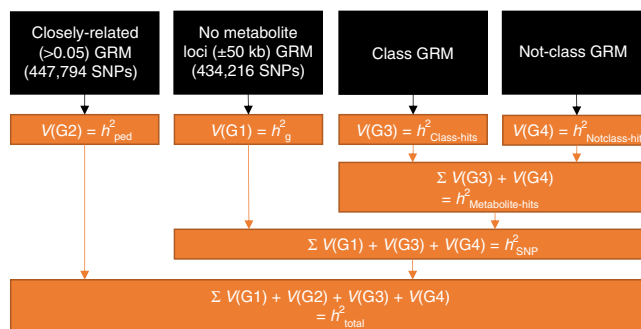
Closely-related (>0.05) GRM (447,794 SNPs)

No metabolite loci (±50 kb) GRM (434,216 SNPs)

Class GRM

Not-class GRM

$V(G2) = h^2_{ped}$

$V(G1) = h^2_{g}$

$V(G3) = h^2_{Class\text{-}hits}$

$V(G4) = h^2_{Notclass\text{-}hit}$

$\Sigma\ V(G3) + V(G4) = h^2_{Metabolite\text{-}hits}$

$\Sigma\ V(G1) + V(G3) + V(G4) = h^2_{SNP}$

$\Sigma\ V(G1) + V(G2) + V(G3) + V(G4) = h^2_{total}$